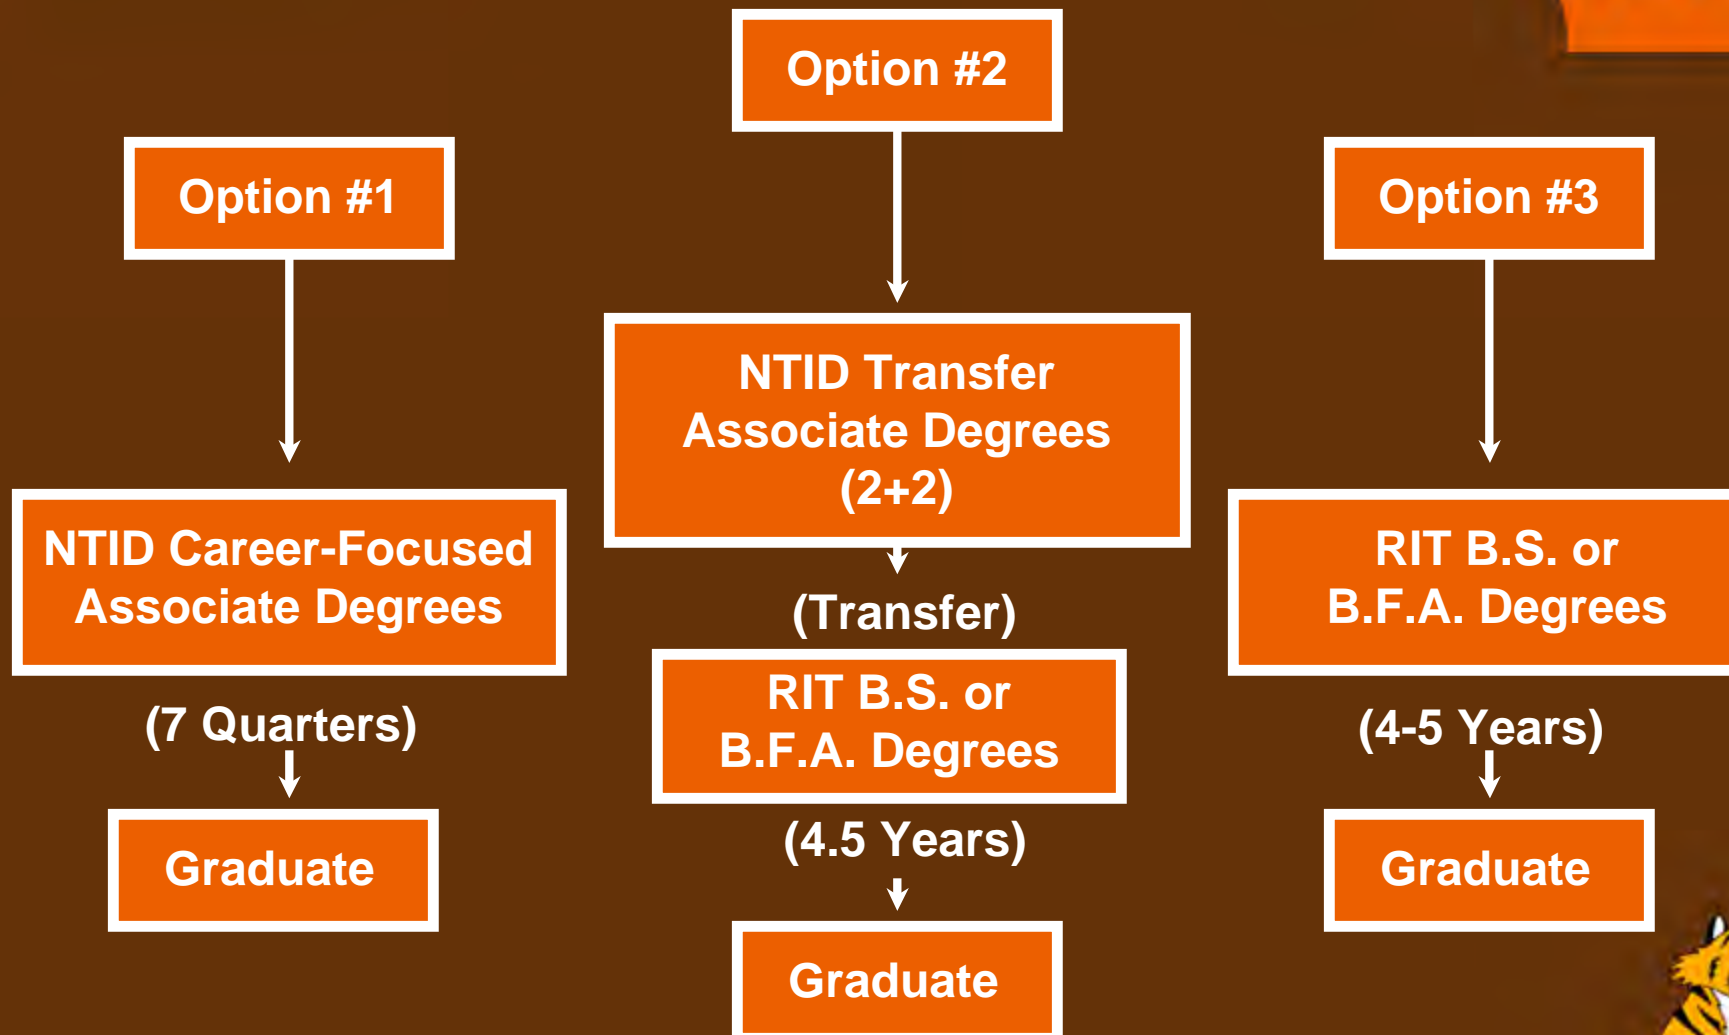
Option #2

Option #1

Option #3

NTID Transfer Associate Degrees (2+2)

NTID Career-Focused Associate Degrees

RIT B.S. or B.F.A. Degrees

(Transfer)

RIT B.S. or B.F.A. Degrees

(7 Quarters)

(4-5 Years)

Graduate

(4.5 Years)

Graduate

Graduate